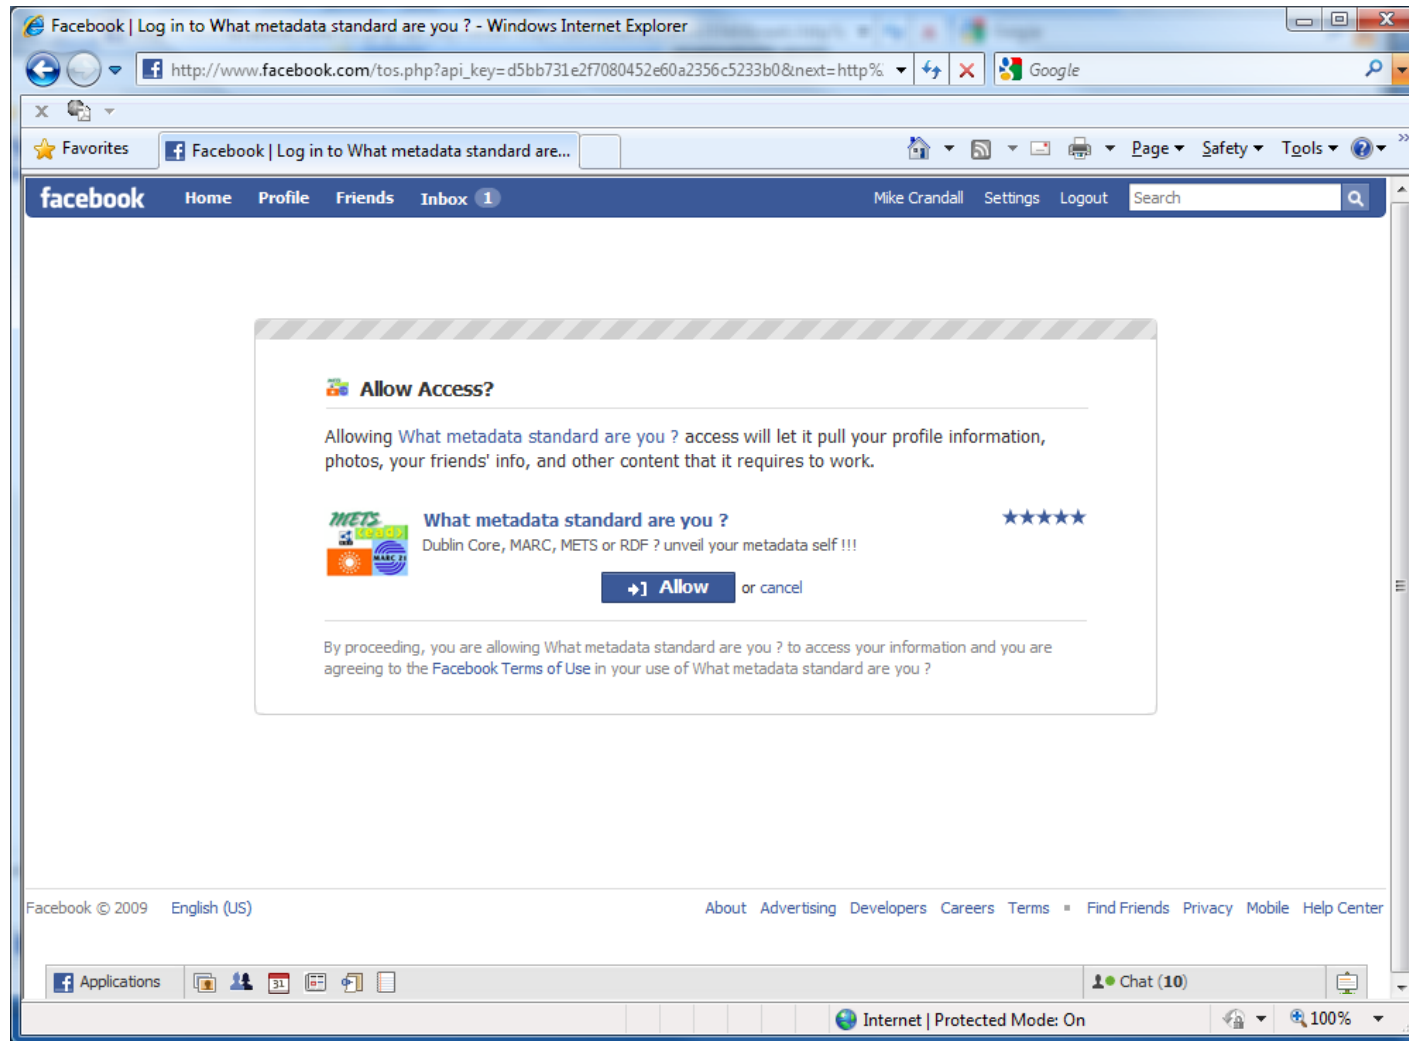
Facebook | Log in to What metadata standard are you ? - Windows Internet Explorer

http://www.facebook.com/tos.php?api_key=d5bb731e2f7080452e60a2356c5233b0&next=http%

Google

Favorites

Facebook | Log in to What metadata standard are...

Page ▾ Safety ▾ Tools ▾

facebook Home Profile Friends Inbox 1

Mike Crandall Settings Logout Search

Allow Access?

Allowing What metadata standard are you ? access will let it pull your profile information, photos, your friends' info, and other content that it requires to work.

What metadata standard are you ?

★★★★★

Dublin Core, MARC, METS or RDF ? unveil your metadata self !!!

Allow or cancel

By proceeding, you are allowing What metadata standard are you ? to access your information and you are agreeing to the Facebook Terms of Use in your use of What metadata standard are you ?

Facebook © 2009 English (US)

About Advertising Developers Careers Terms Find Friends Privacy Mobile Help Center

Applications

Chat (10)

Internet | Protected Mode: On

100%